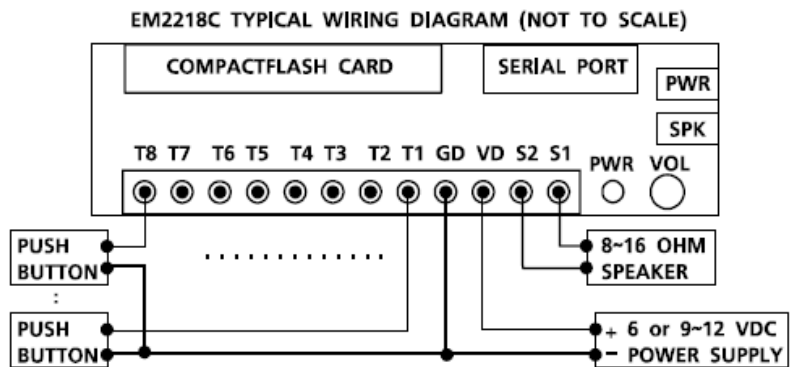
EM2218C TYPICAL WIRING DIAGRAM (NOT TO SCALE)

COMPACTFLASH CARD

SERIAL PORT

PWR

SPK

T8 T7 T6 T5 T4 T3 T2 T1 GD VD S2 S1

PWR VOL

PUSH BUTTON

:

PUSH BUTTON

8~16 OHM SPEAKER

+ 6 or 9~12 VDC
- POWER SUPPLY